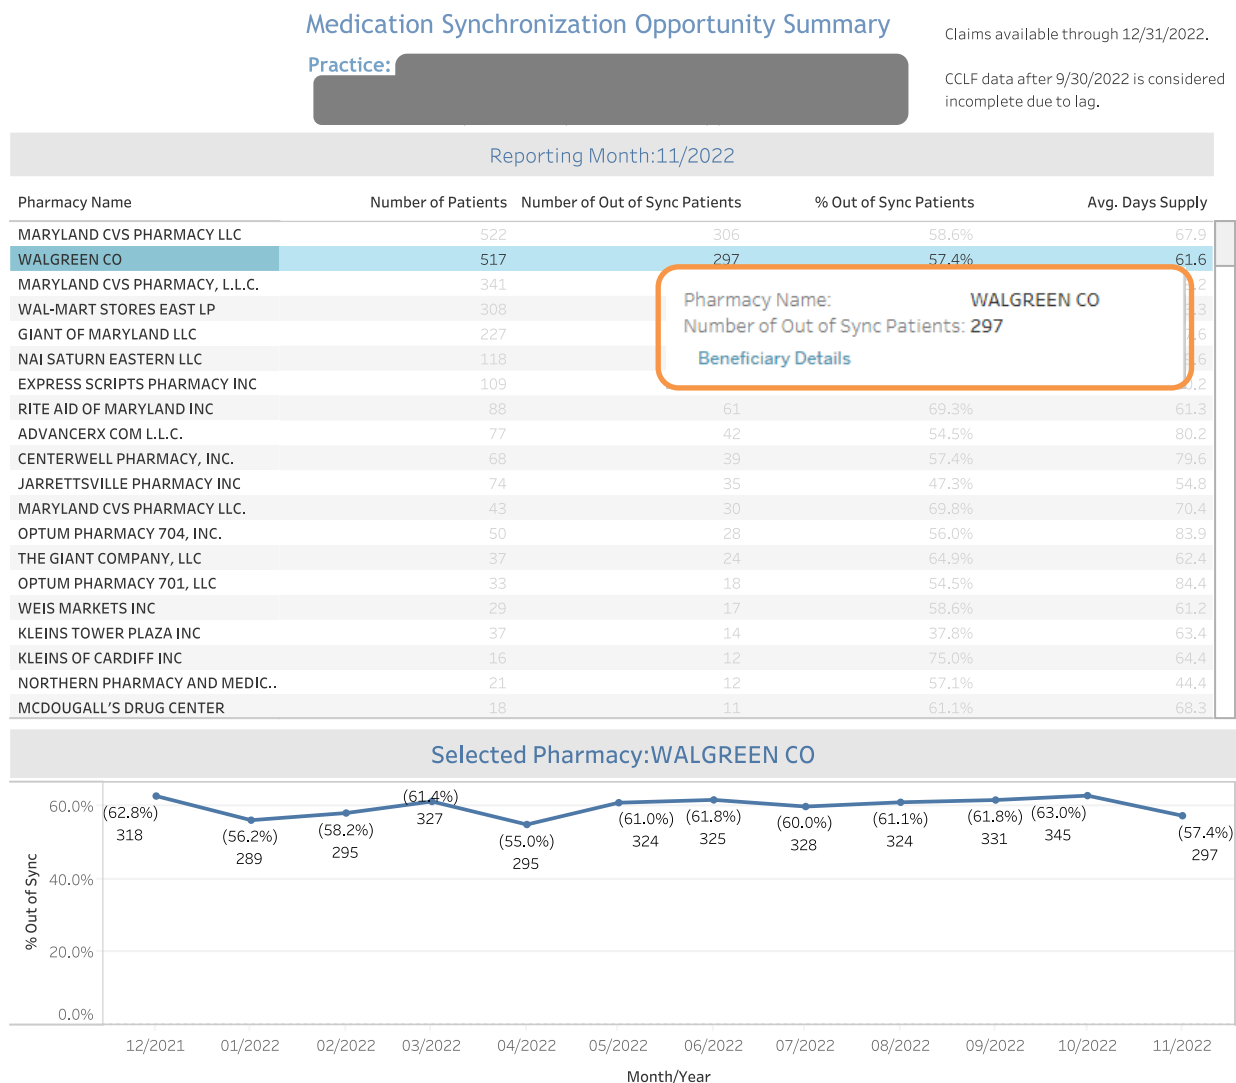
Medication Synchronization Opportunity Summary

Practice: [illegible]

Claims available through 12/31/2022.

CCLF data after 9/30/2022 is considered incomplete due to lag.

Reporting Month:11/2022

| Pharmacy Name | Number of Patients | Number of Out of Sync Patients | % Out of Sync Patients | Avg. Days Supply |
|---|---|---|---|---|
| MARYLAND CVS PHARMACY LLC | 522 | 306 | 58.6% | 67.9 |
| WALGREEN CO | 517 | 297 | 57.4% | 61.6 |
| MARYLAND CVS PHARMACY, L.L.C. | 341 | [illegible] | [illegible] | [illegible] |
| WAL-MART STORES EAST LP | 308 | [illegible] | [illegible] | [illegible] |
| GIANT OF MARYLAND LLC | 227 | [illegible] | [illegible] | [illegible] |
| NAI SATURN EASTERN LLC | 118 | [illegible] | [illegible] | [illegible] |
| EXPRESS SCRIPTS PHARMACY INC | 109 | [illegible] | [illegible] | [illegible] |
| RITE AID OF MARYLAND INC | 88 | 61 | 69.3% | 61.3 |
| ADVANCERX COM L.L.C. | 77 | 42 | 54.5% | 80.2 |
| CENTERWELL PHARMACY, INC. | 68 | 39 | 57.4% | 79.6 |
| JARRETTSVILLE PHARMACY INC | 74 | 35 | 47.3% | 54.8 |
| MARYLAND CVS PHARMACY LLC. | 43 | 30 | 69.8% | 70.4 |
| OPTUM PHARMACY 704, INC. | 50 | 28 | 56.0% | 83.9 |
| THE GIANT COMPANY, LLC | 37 | 24 | 64.9% | 62.4 |
| OPTUM PHARMACY 701, LLC | 33 | 18 | 54.5% | 84.4 |
| WEIS MARKETS INC | 29 | 17 | 58.6% | 61.2 |
| KLEINS TOWER PLAZA INC | 37 | 14 | 37.8% | 63.4 |
| KLEINS OF CARDIFF INC | 16 | 12 | 75.0% | 64.4 |
| NORTHERN PHARMACY AND MEDIC.. | 21 | 12 | 57.1% | 44.4 |
| MCDOUGALL'S DRUG CENTER | 18 | 11 | 61.1% | 68.3 |

Pharmacy Name: WALGREEN CO
Number of Out of Sync Patients: 297
Beneficiary Details

Selected Pharmacy:WALGREEN CO

% Out of Sync
60.0%
40.0%
20.0%
0.0%

(62.8%) 318
(56.2%) 289
(58.2%) 295
(61.4%) 327
(55.0%) 295
(61.0%) 324
(61.8%) 325
(60.0%) 328
(61.1%) 324
(61.8%) 331
(63.0%) 345
(57.4%) 297

12/2021 01/2022 02/2022 03/2022 04/2022 05/2022 06/2022 07/2022 08/2022 09/2022 10/2022 11/2022

Month/Year